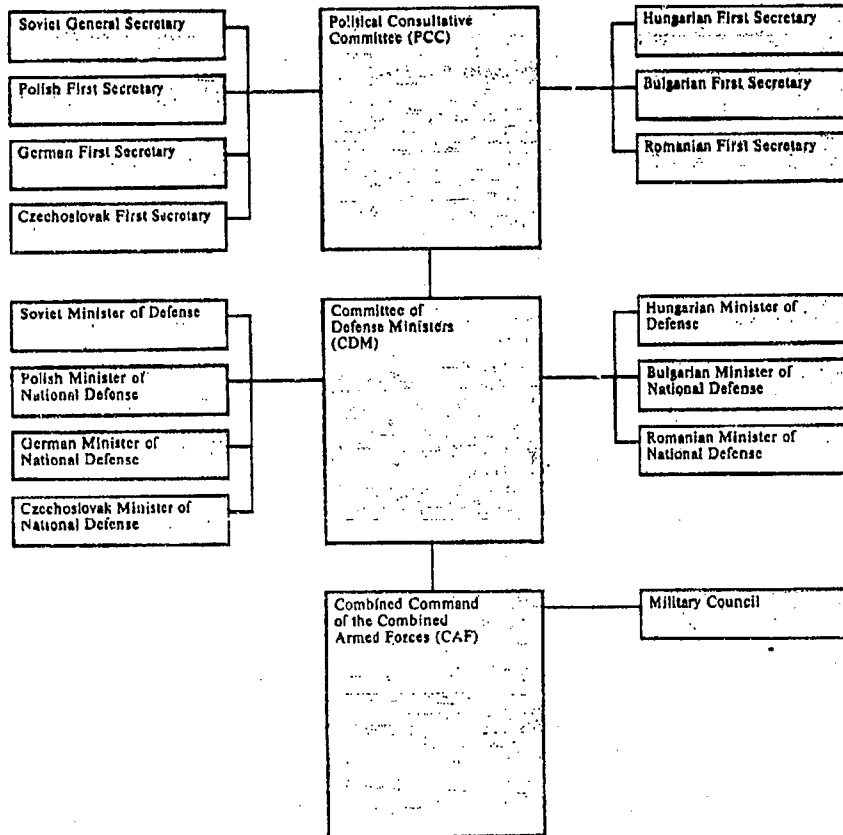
Soviet General Secretary

Polish First Secretary

German First Secretary

Czechoslovak First Secretary

Political Consultative Committee (PCC)

Hungarian First Secretary

Bulgarian First Secretary

Romanian First Secretary

Soviet Minister of Defense

Polish Minister of National Defense

German Minister of National Defense

Czechoslovak Minister of National Defense

Committee of Defense Ministers (CDM)

Hungarian Minister of Defense

Bulgarian Minister of National Defense

Romanian Minister of National Defense

Combined Command of the Combined Armed Forces (CAF)

Military Council